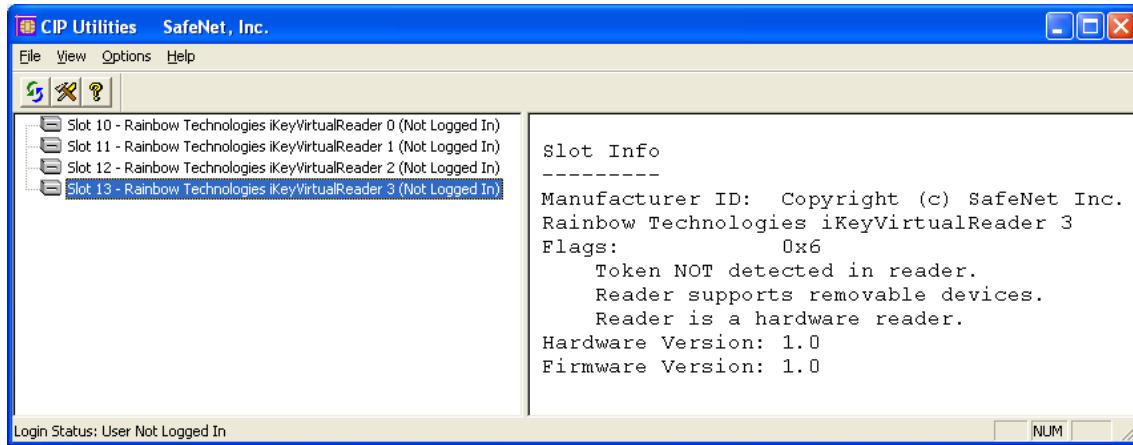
CIP Utilities SafeNet, Inc.

File View Options Help

Slot 10 - Rainbow Technologies iKeyVirtualReader 0 (Not Logged In)
Slot 11 - Rainbow Technologies iKeyVirtualReader 1 (Not Logged In)
Slot 12 - Rainbow Technologies iKeyVirtualReader 2 (Not Logged In)
Slot 13 - Rainbow Technologies iKeyVirtualReader 3 (Not Logged In)

Slot Info
---------
Manufacturer ID: Copyright (c) SafeNet Inc.
Rainbow Technologies iKeyVirtualReader 3
Flags: 0x6
Token NOT detected in reader.
Reader supports removable devices.
Reader is a hardware reader.
Hardware Version: 1.0
Firmware Version: 1.0

Login Status: User Not Logged In

NUM